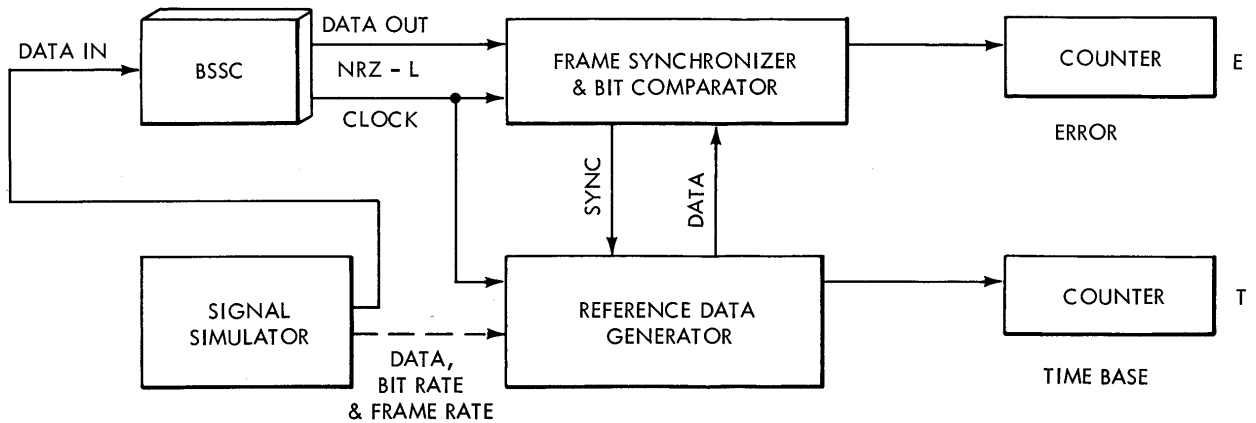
DATA IN

BSSC

DATA OUT

NRZ – L

CLOCK

FRAME SYNCHRONIZER & BIT COMPARATOR

COUNTER

E

ERROR

SYNC

DATA

SIGNAL SIMULATOR

REFERENCE DATA GENERATOR

COUNTER

T

DATA, BIT RATE & FRAME RATE

TIME BASE